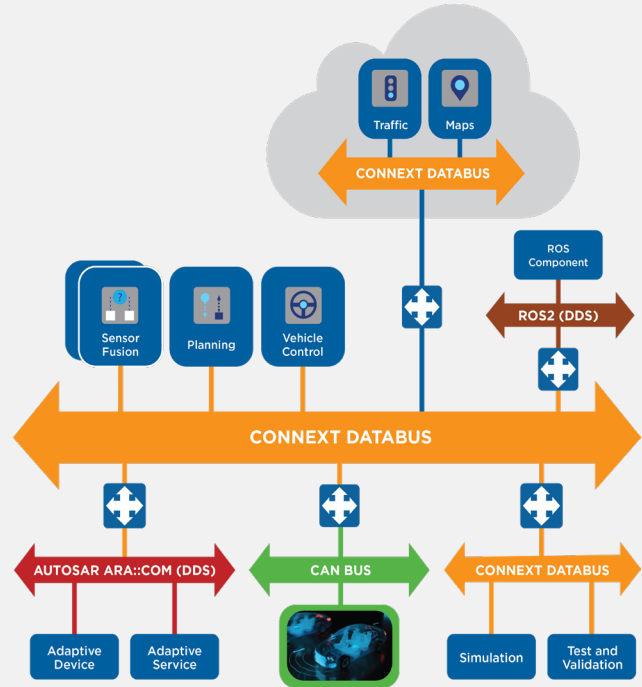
Traffic

Maps

CONNEXT DATABUS

ROS Component

ROS2 (DDS)

Sensor Fusion

Planning

Vehicle Control

CONNEXT DATABUS

AUTOSAR ARA::COM (DDS)

CAN BUS

CONNEXT DATABUS

Adaptive Device

Adaptive Service

Simulation

Test and Validation